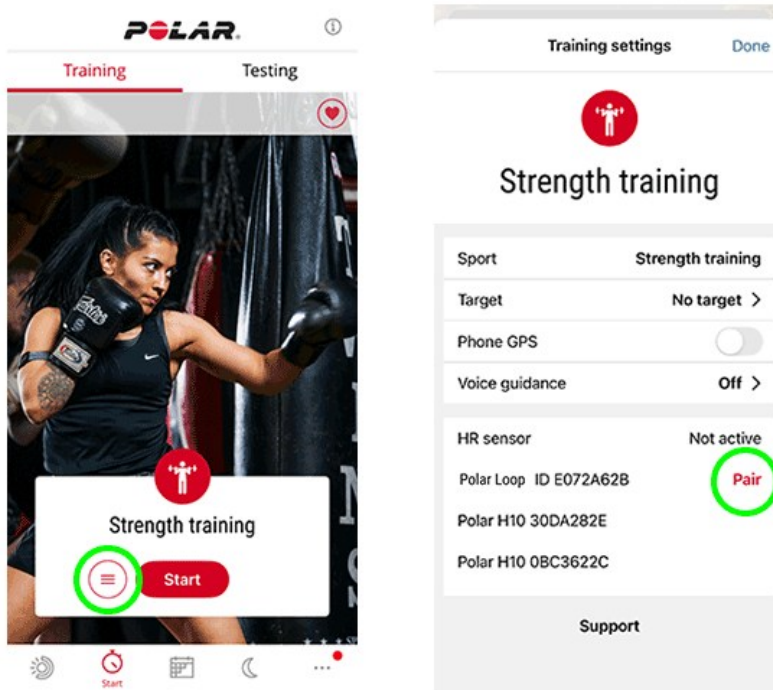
POLAR

Training Testing

Strength training

Start

Start

Training settings Done

Strength training

Sport Strength training

Target No target >

Phone GPS

Voice guidance Off >

HR sensor Not active

Polar Loop ID E072A62B Pair

Polar H10 30DA282E

Polar H10 0BC3622C

Support